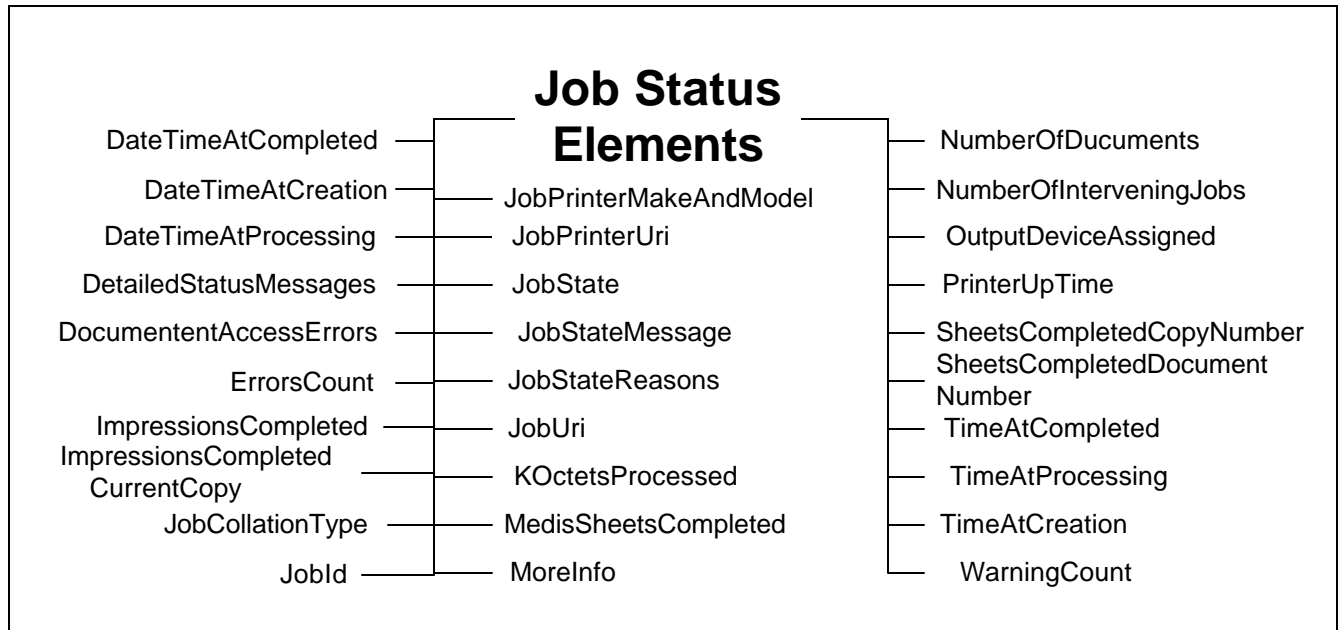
Job Status Elements

DateTimeAtCompleted
DateTimeAtCreation
DateTimeAtProcessing
DetailedStatusMessages
DocumententAccessErrors
ErrorsCount
ImpressionsCompleted
ImpressionsCompleted CurrentCopy
JobCollationType
JobId

JobPrinterMakeAndModel
JobPrinterUri
JobState
JobStateMessage
JobStateReasons
JobUri
KOctetsProcessed
MedisSheetsCompleted
MoreInfo

NumberOfDucuments
NumberOfInterveningJobs
OutputDeviceAssigned
PrinterUpTime
SheetsCompletedCopyNumber
SheetsCompletedDocument Number
TimeAtCompleted
TimeAtProcessing
TimeAtCreation
WarningCount